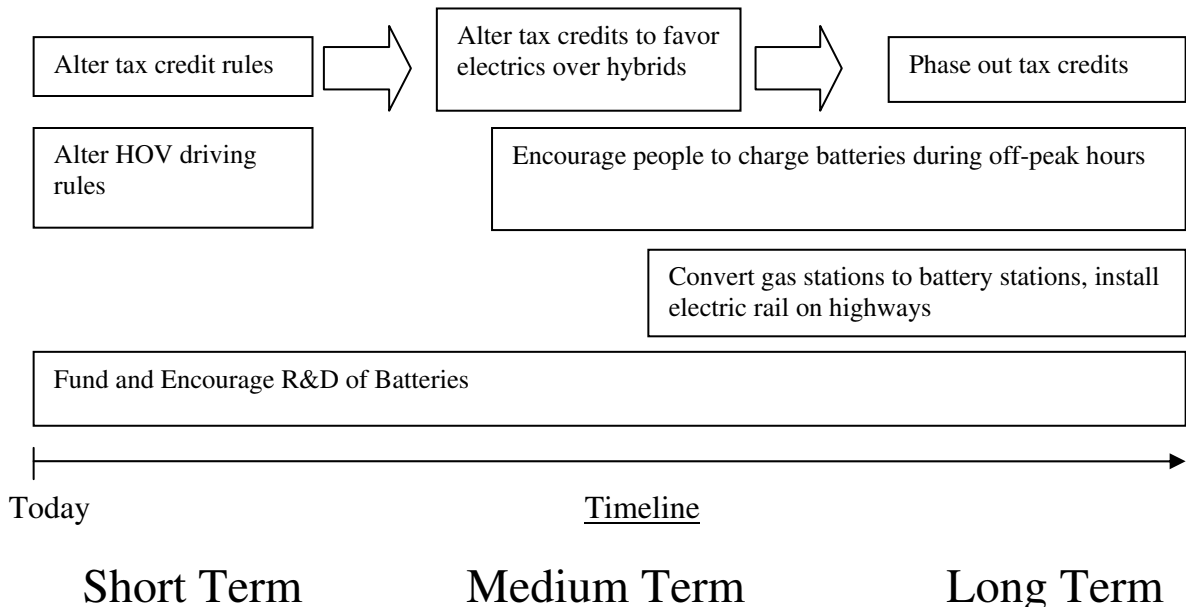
Alter tax credit rules

Alter tax credits to favor electrics over hybrids

Phase out tax credits

Alter HOV driving rules

Encourage people to charge batteries during off-peak hours

Convert gas stations to battery stations, install electric rail on highways

Fund and Encourage R&D of Batteries

Today

Timeline

Short Term

Medium Term

Long Term